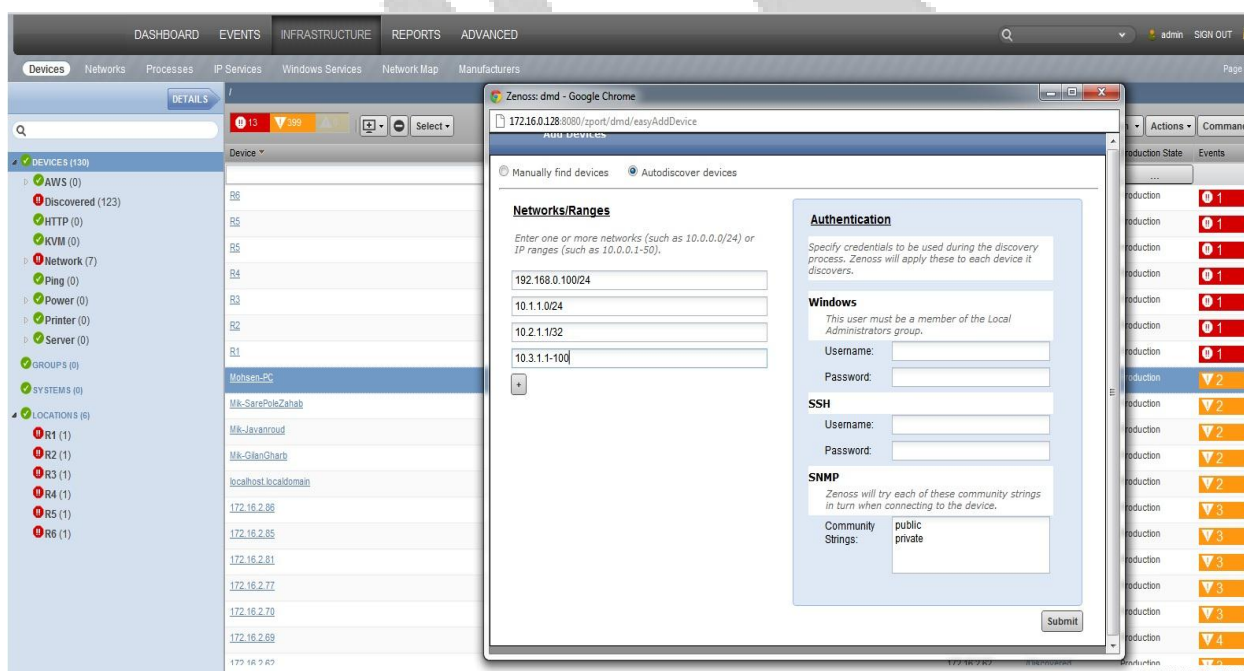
DASHBOARD EVENTS INFRASTRUCTURE REPORTS ADVANCED

admin SIGN OUT

Devices Networks Processes IP Services Windows Services Network Map Manufacturers

Page

DETAILS

/

13 399 Select

Actions Comman

DEVICES (130)
AWS (0)
Discovered (123)
HTTP (0)
KVM (0)
Network (7)
Ping (0)
Power (0)
Printer (0)
Server (0)
GROUPS (0)
SYSTEMS (0)
LOCATIONS (6)
R1 (1)
R2 (1)
R3 (1)
R4 (1)
R5 (1)
R6 (1)

Device

R6
R5
R5
R4
R3
R2
R1
Mohsen-PC
Mik-SarePoleZahab
Mik-Javanroud
Mik-GilanGharb
localhost.localdomain
172.16.2.86
172.16.2.85
172.16.2.81
172.16.2.77
172.16.2.70
172.16.2.69
172.16.2.62

Production State Events

roduction 1
roduction 1
roduction 1
roduction 1
roduction 1
roduction 1
roduction 1
roduction 2
roduction 2
roduction 2
roduction 2
roduction 2
roduction 3
roduction 3
roduction 3
roduction 3
roduction 3
roduction 4
Production

Zenoss: dmd - Google Chrome

172.16.0.128:8080/zport/dmd/easyAddDevice

Add Devices

Manually find devices Autodiscover devices

Networks/Ranges

Enter one or more networks (such as 10.0.0.0/24) or IP ranges (such as 10.0.0.1-50).

192.168.0.100/24
10.1.1.0/24
10.2.1.1/32
10.3.1.1-100

+

Authentication

Specify credentials to be used during the discovery process. Zenoss will apply these to each device it discovers.

Windows

This user must be a member of the Local Administrators group.

Username:
Password:

SSH

Username:
Password:

SNMP

Zenoss will try each of these community strings in turn when connecting to the device.

Community Strings:
public
private

Submit